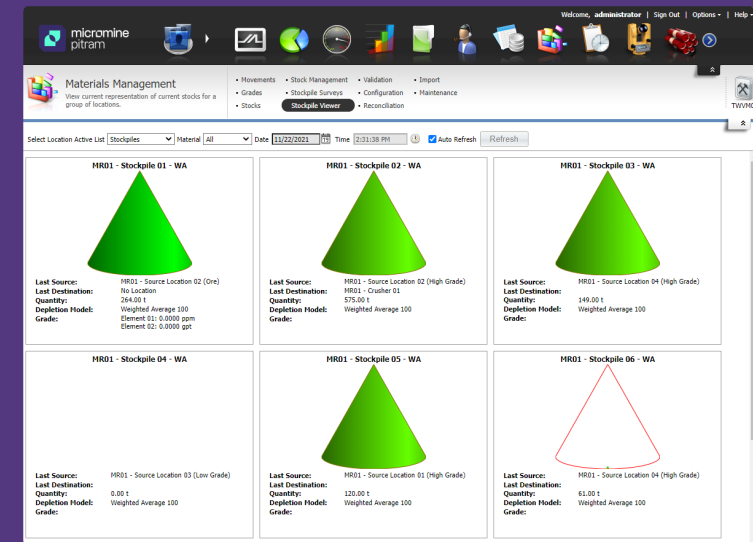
micromine pitram

Welcome, administrator | Sign Out | Options ▾ | Help

Materials Management
View current representation of current stocks for a group of locations.

• Movements • Stock Management • Validation • Import
• Grades • Stockpile Surveys • Configuration • Maintenance
• Stocks Stockpile Viewer • Reconciliation

TWVMC

Select Location Active List Stockpiles Material All Date 11/22/2021 Time 2:31:38 PM Auto Refresh Refresh

MR01 - Stockpile 01 - WA
Last Source: MR01 - Source Location 02 (Ore)
Last Destination: No Location
Quantity: 264.00 t
Depletion Model: Weighted Average 100
Grade: Element 01: 0.0000 ppm
Element 02: 0.0000 gpt

MR01 - Stockpile 02 - WA
Last Source: MR01 - Source Location 02 (High Grade)
Last Destination: MR01 - Crusher 01
Quantity: 575.00 t
Depletion Model: Weighted Average 100
Grade:

MR01 - Stockpile 03 - WA
Last Source: MR01 - Source Location 04 (High Grade)
Last Destination:
Quantity: 149.00 t
Depletion Model: Weighted Average 100
Grade:

MR01 - Stockpile 04 - WA
Last Source: MR01 - Source Location 03 (Low Grade)
Last Destination:
Quantity: 0.00 t
Depletion Model: Weighted Average 100
Grade:

MR01 - Stockpile 05 - WA
Last Source: MR01 - Source Location 01 (High Grade)
Last Destination:
Quantity: 120.00 t
Depletion Model: Weighted Average 100
Grade:

MR01 - Stockpile 06 - WA
Last Source: MR01 - Source Location 04 (High Grade)
Last Destination:
Quantity: 61.00 t
Depletion Model: Weighted Average 100
Grade: